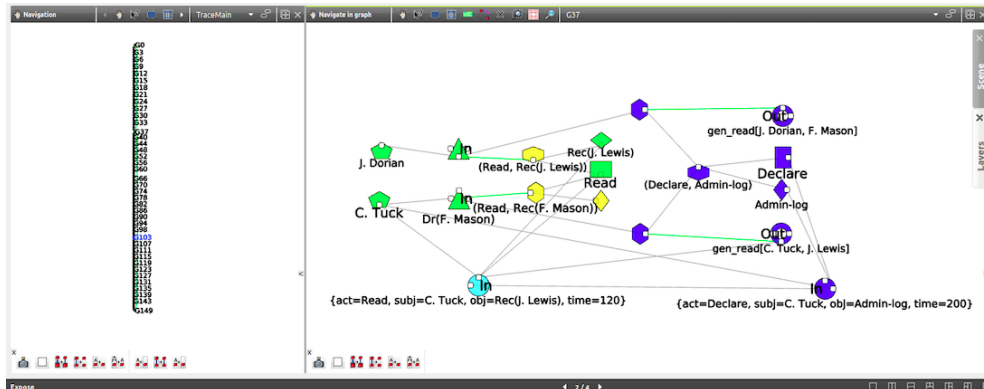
Navigation
TraceMain
Navigate in graph
G37
Scene
Layers

G0
G3
G6
G9
G12
G15
G18
G21
G24
G27
G30
G33
G37
G40
G44
G48
G52
G56
G60
G66
G70
G74
G78
G82
G86
G90
G94
G98
G103
G107
G111
G115
G119
G123
G127
G131
G135
G139
G143
G149

Out
gen_read[J. Dorian, F. Mason]
In
Rec(J. Lewis)
J. Dorian
(Read, Rec(J. Lewis))
Read
(Declare, Admin-log)
Declare
In
C. Tuck
(Read, Rec(F. Mason))
Dr(F. Mason)
Admin-log
Out
gen_read[C. Tuck, J. Lewis]
In
In
{act=Read, subj=C. Tuck, obj=Rec(J. Lewis), time=120}
{act=Declare, subj=C. Tuck, obj=Admin-log, time=200}

Expose
7/4